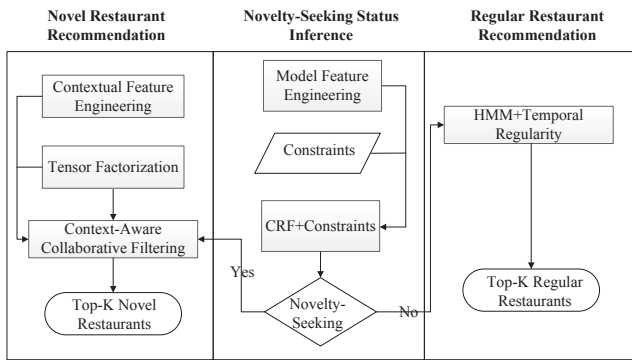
Novel Restaurant Recommendation

Novelty-Seeking Status Inference

Regular Restaurant Recommendation

Contextual Feature Engineering

Tensor Factorization

Context-Aware Collaborative Filtering

Top-K Novel Restaurants

Model Feature Engineering

Constraints

CRF+Constraints

Yes

Novelty-Seeking

No

HMM+Temporal Regularity

Top-K Regular Restaurants